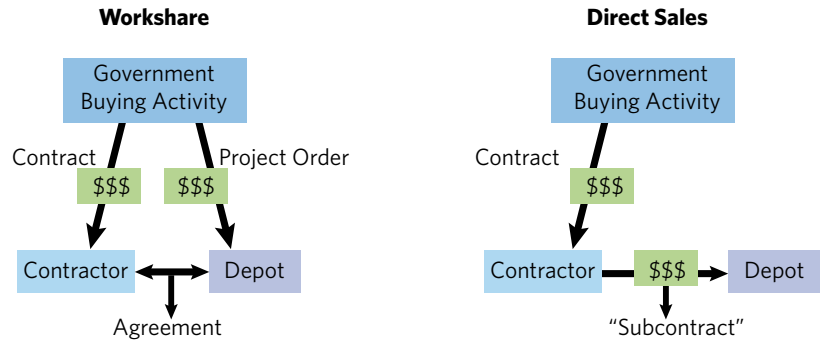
**Workshare**

Government Buying Activity

Contract

$$$

$$$

Project Order

Contractor

Depot

Agreement

**Direct Sales**

Government Buying Activity

Contract

$$$

Contractor

$$$

Depot

"Subcontract"